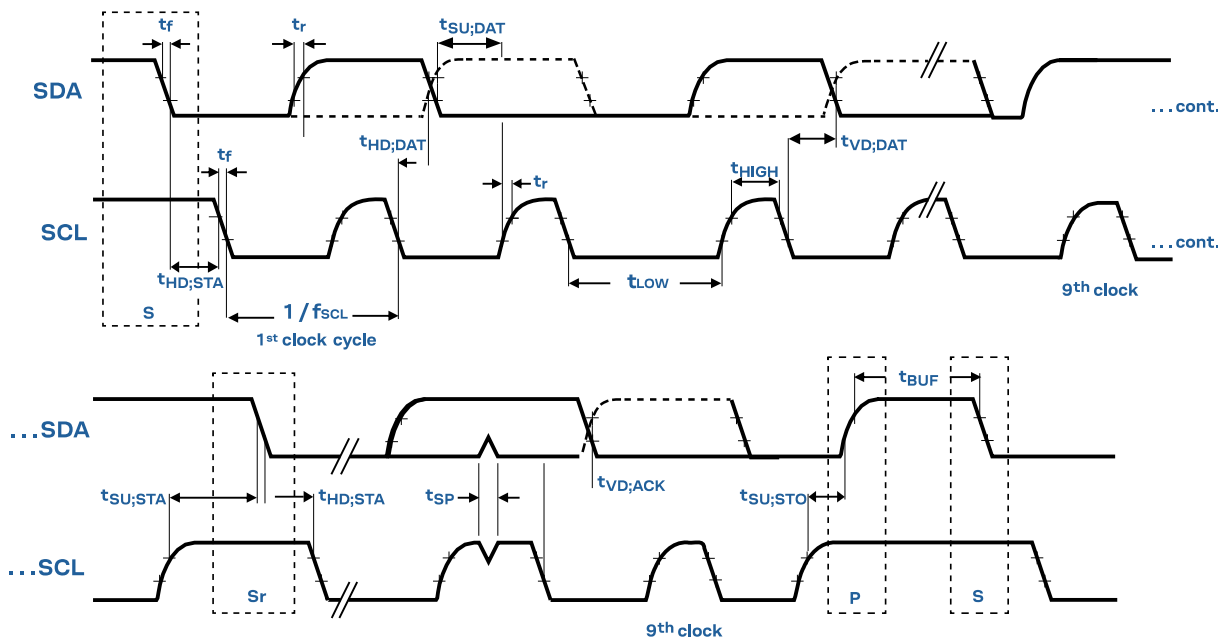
$t_f$
$t_r$
$t_{SU;DAT}$
SDA
...cont.
$t_{HD;DAT}$
$t_f$
$t_{VD;DAT}$
$t_r$
$t_{HIGH}$
SCL
...cont.
$t_{HD;STA}$
$t_{LOW}$
$9^{th}$ clock
S
$1 / f_{SCL}$
$1^{st}$ clock cycle
$t_{BUF}$
...SDA
$t_{SU;STA}$
$t_{HD;STA}$
$t_{SP}$
$t_{VD;ACK}$
$t_{SU;STO}$
...SCL
Sr
P
S
$9^{th}$ clock